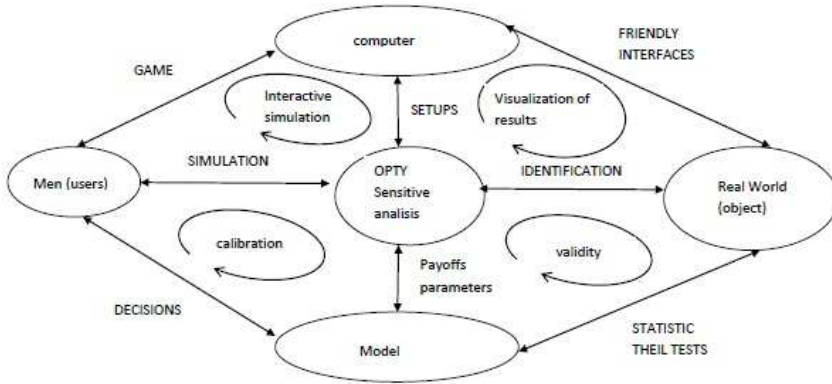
computer

FRIENDLY INTERFACES

GAME

Interactive simulation

SETUPS

Visualization of results

SIMULATION

IDENTIFICATION

Men (users)

OPTY Sensitive analisis

Real World (object)

calibration

validity

Payoffs parameters

DECISIONS

STATISTIC THEIL TESTS

Model